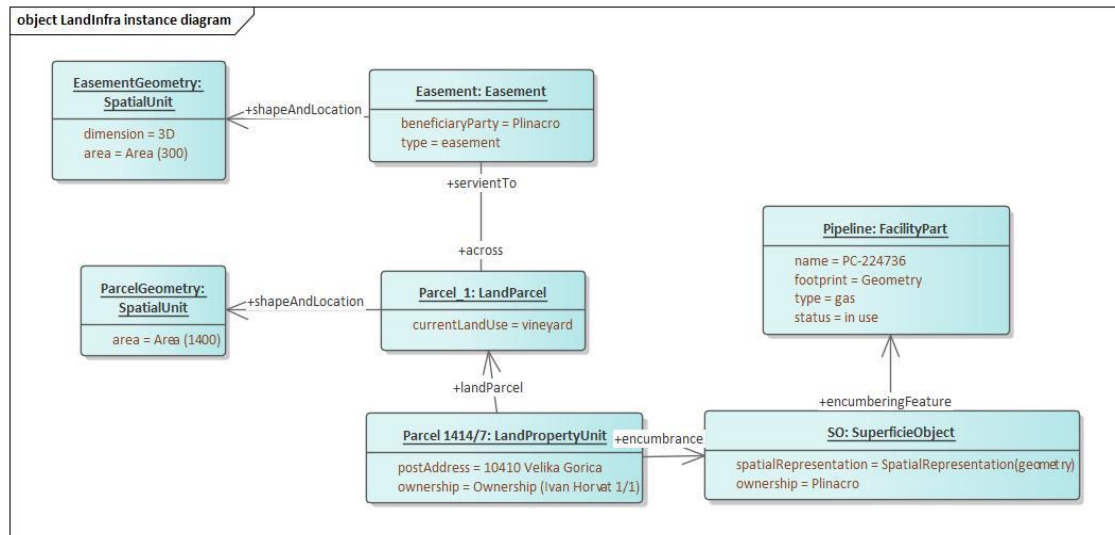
object LandInfra instance diagram

EasementGeometry: SpatialUnit
dimension = 3D
area = Area (300)

+shapeAndLocation

Easement: Easement
beneficiaryParty = Plinacro
type = easement

+servientTo

+across

Pipeline: FacilityPart
name = PC-224736
footprint = Geometry
type = gas
status = in use

ParcelGeometry: SpatialUnit
area = Area (1400)

+shapeAndLocation

Parcel_1: LandParcel
currentLandUse = vineyard

+landParcel

+encumberingFeature

Parcel 1414/7: LandPropertyUnit
postAddress = 10410 Velika Gorica
ownership = Ownership (Ivan Horvat 1/1)

+encumbrance

SO: SuperficieObject
spatialRepresentation = SpatialRepresentation(geometry)
ownership = Plinacro